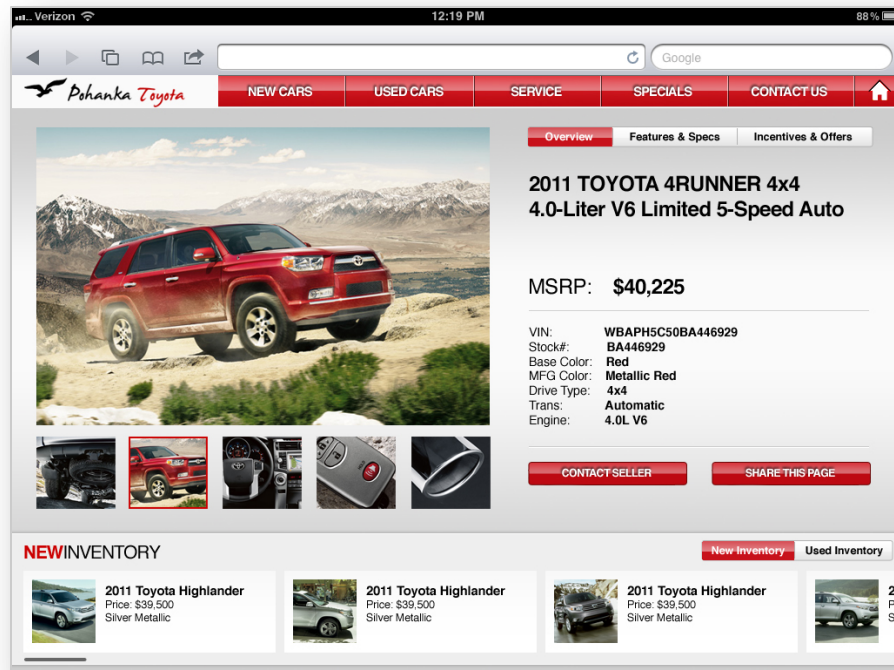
Verizon 12:19 PM 88%

Google

Pohanka Toyota

NEW CARS USED CARS SERVICE SPECIALS CONTACT US

Overview Features & Specs Incentives & Offers

2011 TOYOTA 4RUNNER 4x4 4.0-Liter V6 Limited 5-Speed Auto

MSRP: $40,225

| | |
|---|---|
| VIN: | WBAPH5C50BA446929 |
| Stock#: | BA446929 |
| Base Color: | Red |
| MFG Color: | Metallic Red |
| Drive Type: | 4x4 |
| Trans: | Automatic |
| Engine: | 4.0L V6 |

CONTACT SELLER SHARE THIS PAGE

NEWINVENTORY

New Inventory Used Inventory

2011 Toyota Highlander
Price: $39,500
Silver Metallic

2011 Toyota Highlander
Price: $39,500
Silver Metallic

2011 Toyota Highlander
Price: $39,500
Silver Metallic

2